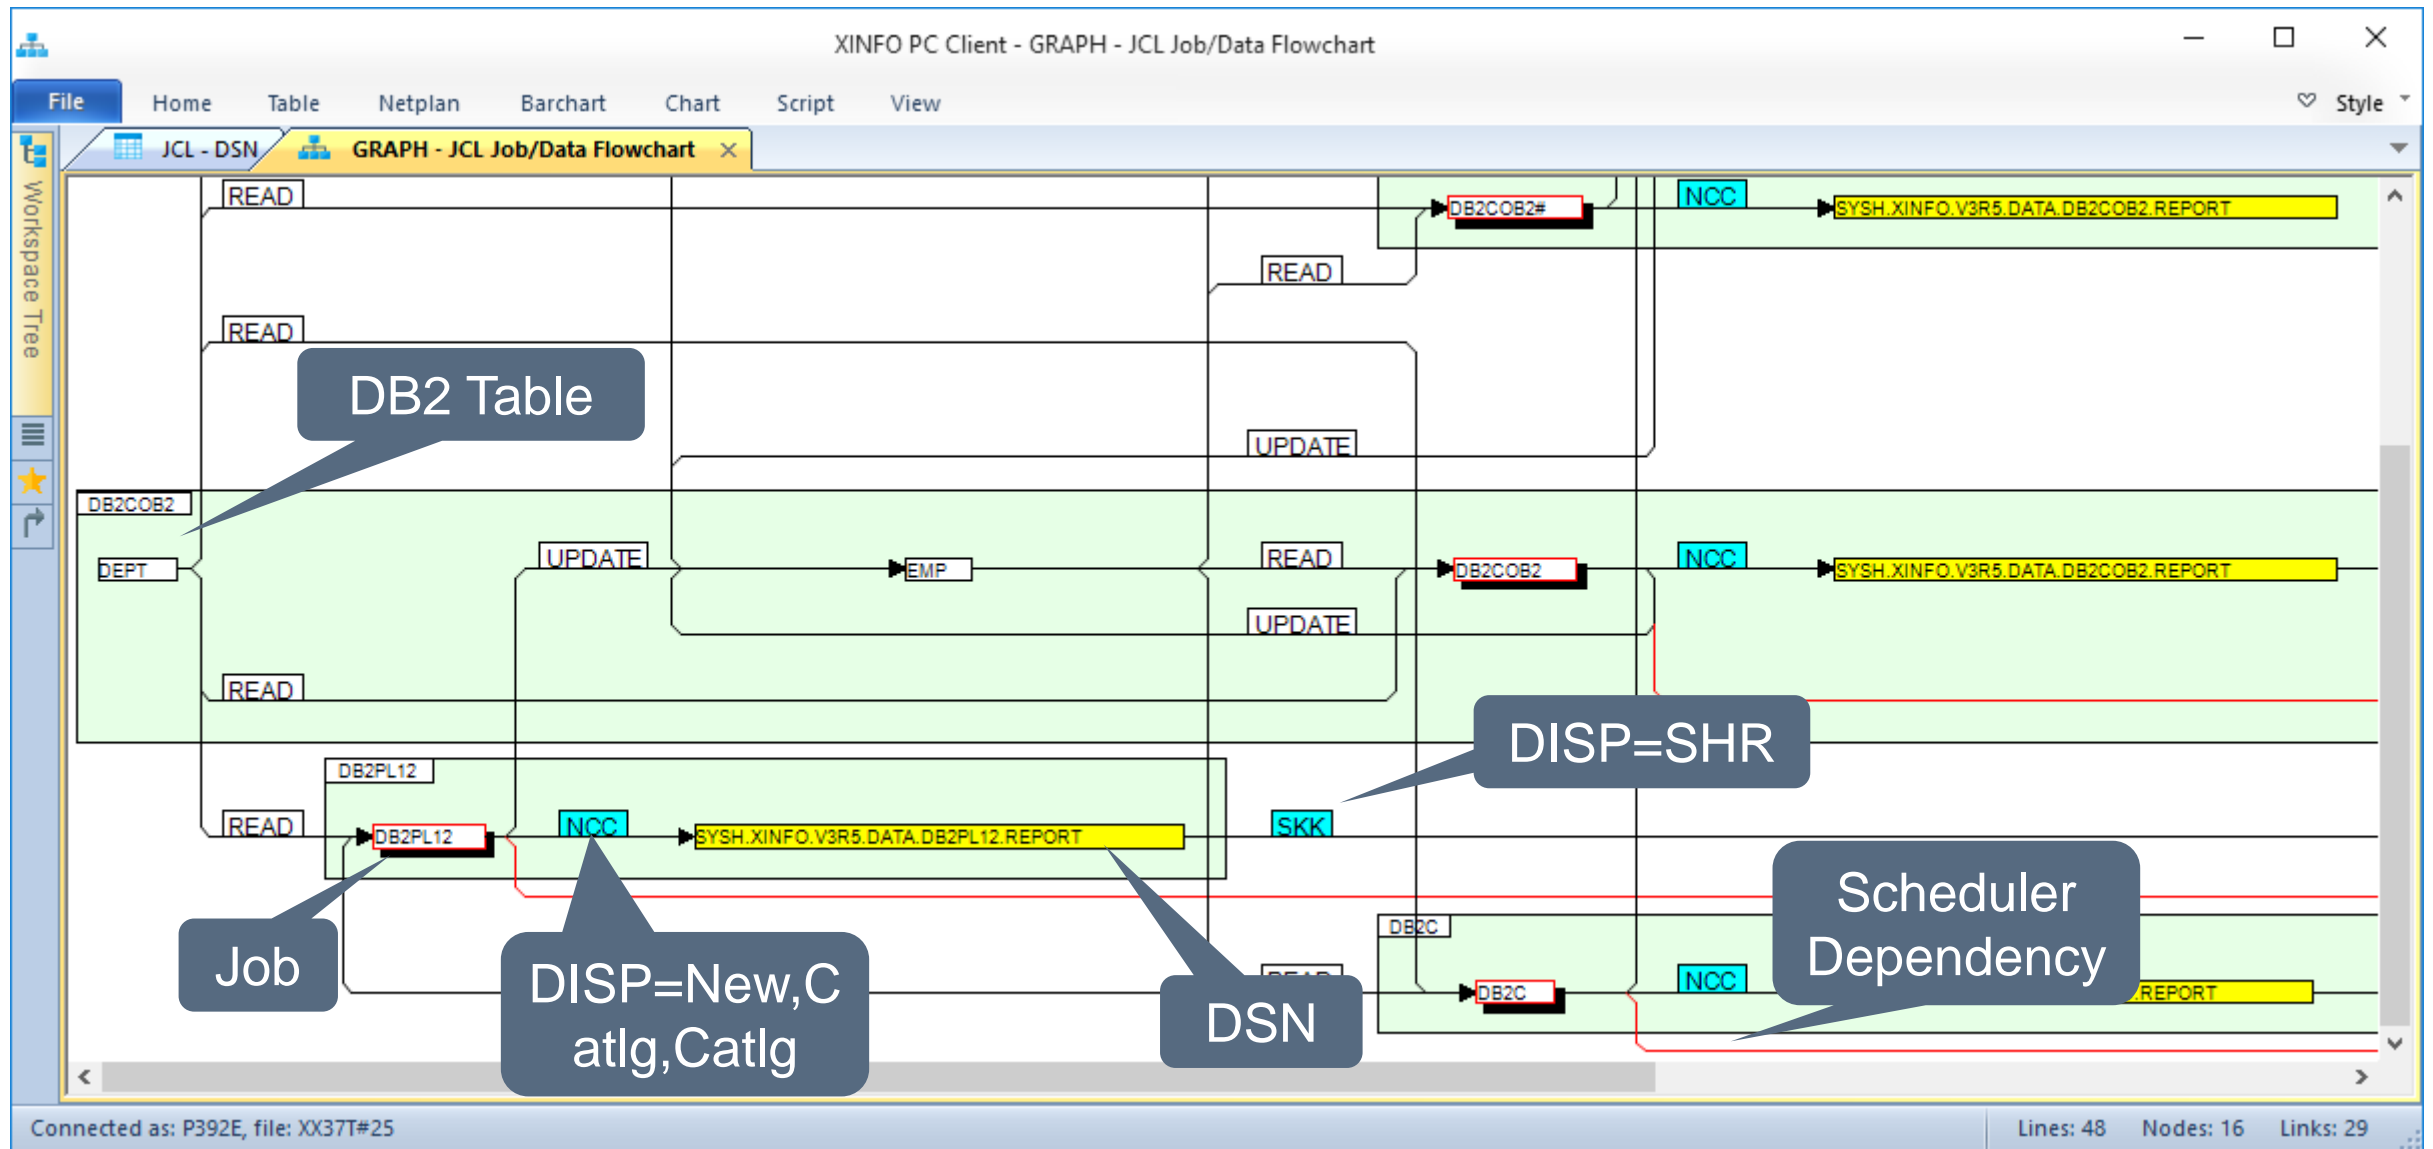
XINFO PC Client - GRAPH - JCL Job/Data Flowchart

File Home Table Netplan Barchart Chart Script View Style

JCL - DSN GRAPH - JCL Job/Data Flowchart

Workspace Tree

READ
DB2COB2#
NCC
SYSH.XINFO.V3R5.DATA.DB2COB2.REPORT
READ
READ
DB2 Table
UPDATE
DB2COB2
DEPT
UPDATE
EMP
READ
DB2COB2
NCC
SYSH.XINFO.V3R5.DATA.DB2COB2.REPORT
UPDATE
READ
DISP=SHR
DB2PL12
READ
DB2PL12
NCC
SYSH.XINFO.V3R5.DATA.DB2PL12.REPORT
SKK
Scheduler Dependency
DB2C
Job
DISP=New,Catlg,Catlg
DSN
DB2C
NCC
REPORT

Connected as: P392E, file: XX37T#25
Lines: 48 Nodes: 16 Links: 29